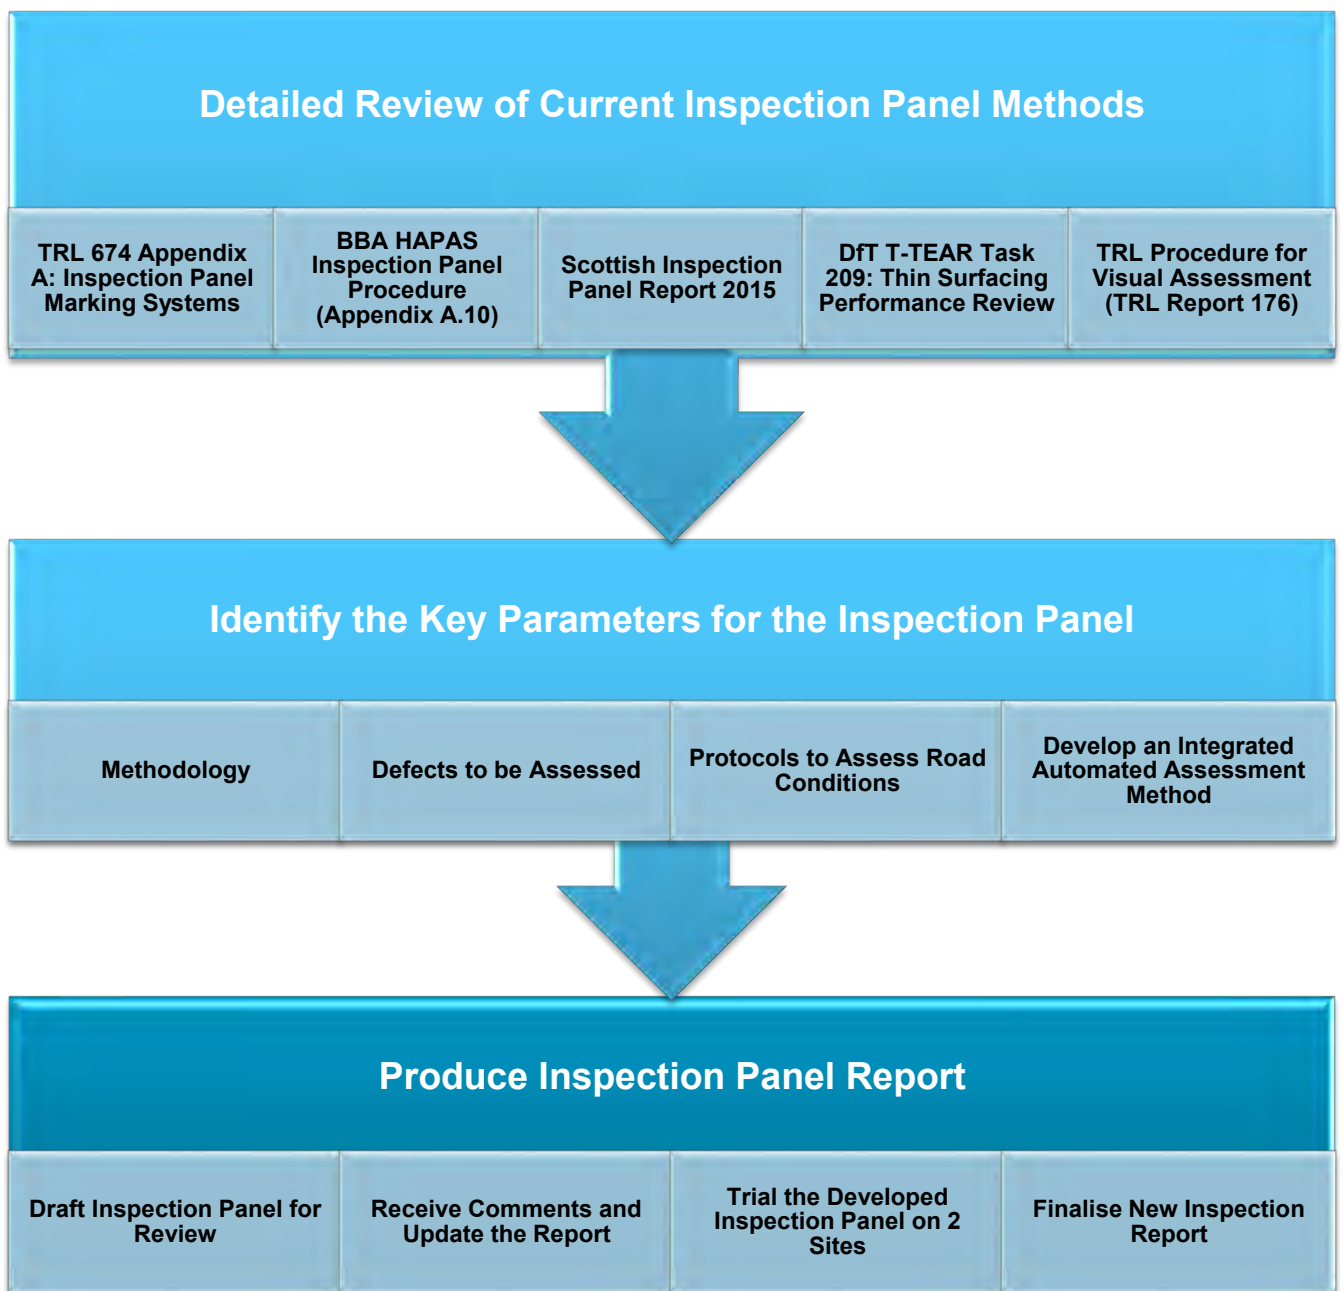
Detailed Review of Current Inspection Panel Methods

TRL 674 Appendix A: Inspection Panel Marking Systems

BBA HAPAS Inspection Panel Procedure (Appendix A.10)

Scottish Inspection Panel Report 2015

DfT T-TEAR Task 209: Thin Surfacing Performance Review

TRL Procedure for Visual Assessment (TRL Report 176)

Identify the Key Parameters for the Inspection Panel

Methodology

Defects to be Assessed

Protocols to Assess Road Conditions

Develop an Integrated Automated Assessment Method

Produce Inspection Panel Report

Draft Inspection Panel for Review

Receive Comments and Update the Report

Trial the Developed Inspection Panel on 2 Sites

Finalise New Inspection Report